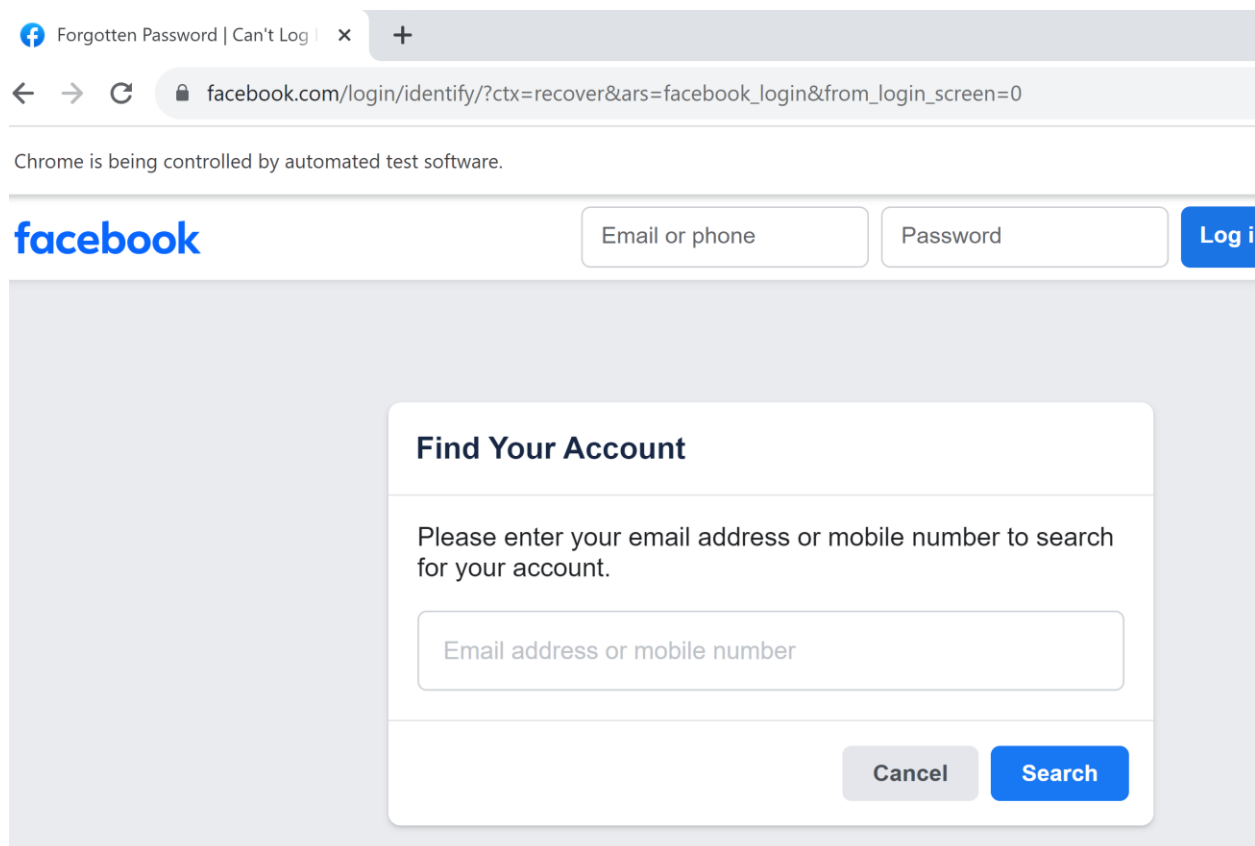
Forgotten Password | Can't Log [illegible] ×
+
facebook.com/login/identify/?ctx=recover&ars=facebook_login&from_login_screen=0

Chrome is being controlled by automated test software.

facebook
Email or phone
Password
Log i

Find Your Account

Please enter your email address or mobile number to search for your account.

Email address or mobile number

Cancel
Search